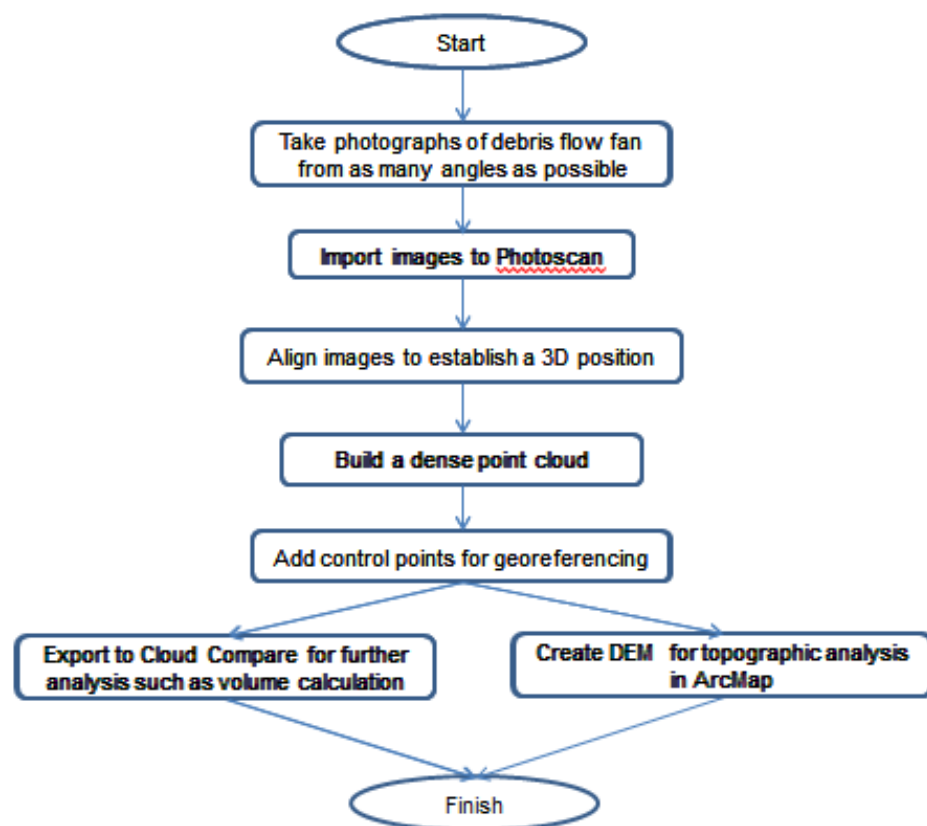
Start

Take photographs of debris flow fan from as many angles as possible

Import images to Photoscan

Align images to establish a 3D position

Build a dense point cloud

Add control points for georeferencing

Export to Cloud Compare for further analysis such as volume calculation

Create DEM for topographic analysis in ArcMap

Finish